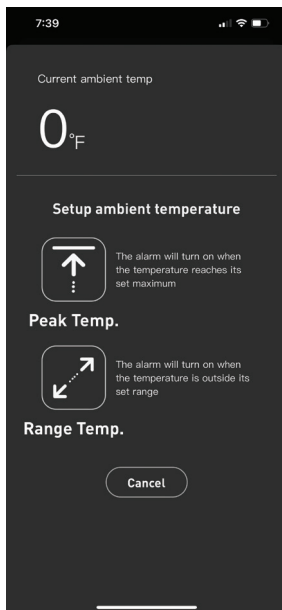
7:39

Current ambient temp

0°F

Setup ambient temperature

The alarm will turn on when the temperature reaches its set maximum

Peak Temp.

The alarm will turn on when the temperature is outside its set range

Range Temp.

Cancel